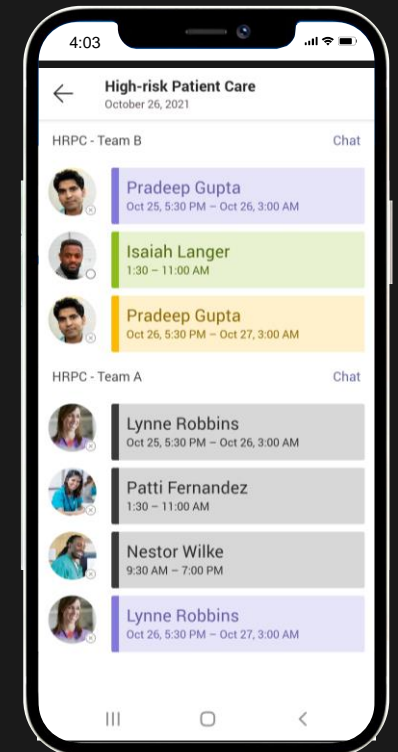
4:03

High-risk Patient Care
October 26, 2021

HRPC - Team B
Chat

Pradeep Gupta
Oct 25, 5:30 PM – Oct 26, 3:00 AM

Isaiah Langer
1:30 – 11:00 AM

Pradeep Gupta
Oct 26, 5:30 PM – Oct 27, 3:00 AM

HRPC - Team A
Chat

Lynne Robbins
Oct 25, 5:30 PM – Oct 26, 3:00 AM

Patti Fernandez
1:30 – 11:00 AM

Nestor Wilke
9:30 AM – 7:00 PM

Lynne Robbins
Oct 26, 5:30 PM – Oct 27, 3:00 AM